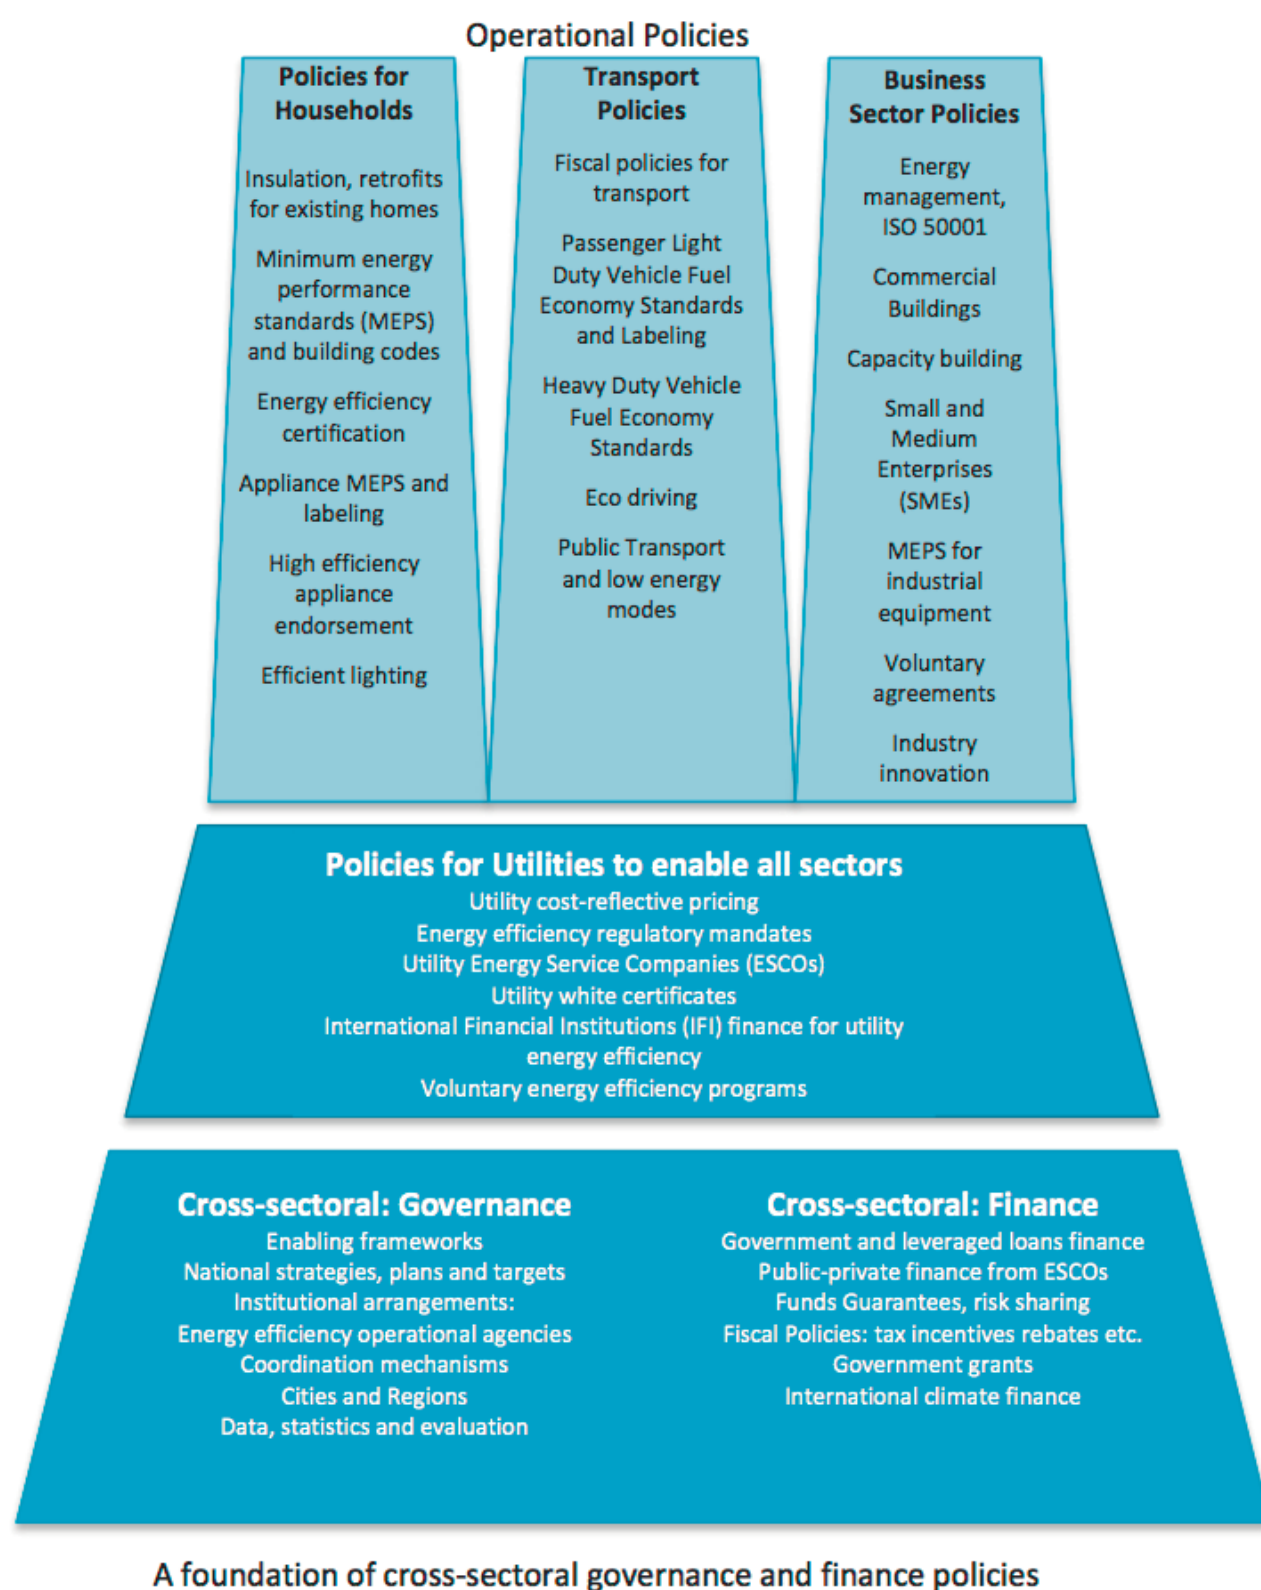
Operational Policies

Policies for Households

Insulation, retrofits for existing homes

Minimum energy performance standards (MEPS) and building codes

Energy efficiency certification

Appliance MEPS and labeling

High efficiency appliance endorsement

Efficient lighting

Transport Policies

Fiscal policies for transport

Passenger Light Duty Vehicle Fuel Economy Standards and Labeling

Heavy Duty Vehicle Fuel Economy Standards

Eco driving

Public Transport and low energy modes

Business Sector Policies

Energy management, ISO 50001

Commercial Buildings

Capacity building

Small and Medium Enterprises (SMEs)

MEPS for industrial equipment

Voluntary agreements

Industry innovation

Policies for Utilities to enable all sectors
Utility cost-reflective pricing
Energy efficiency regulatory mandates
Utility Energy Service Companies (ESCOs)
Utility white certificates
International Financial Institutions (IFI) finance for utility energy efficiency
Voluntary energy efficiency programs

Cross-sectoral: Governance
Enabling frameworks
National strategies, plans and targets
Institutional arrangements:
Energy efficiency operational agencies
Coordination mechanisms
Cities and Regions
Data, statistics and evaluation

Cross-sectoral: Finance
Government and leveraged loans finance
Public-private finance from ESCOs
Funds Guarantees, risk sharing
Fiscal Policies: tax incentives rebates etc.
Government grants
International climate finance

A foundation of cross-sectoral governance and finance policies